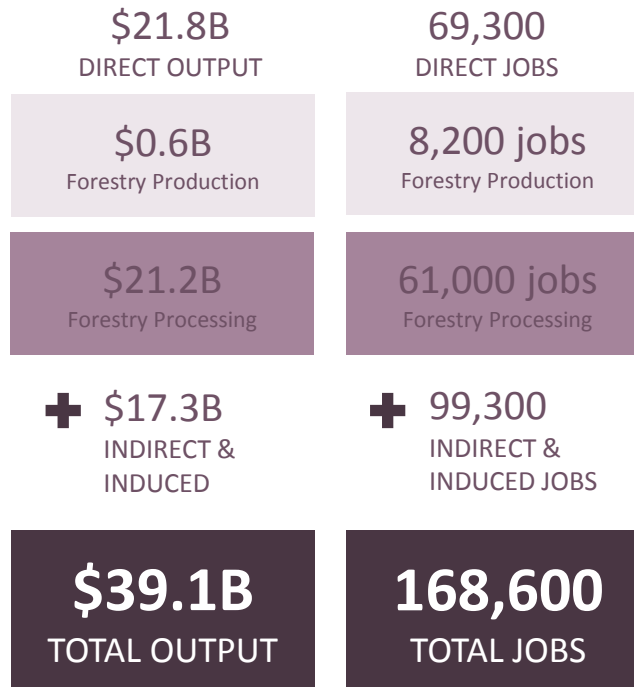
$21.8B
DIRECT OUTPUT

$0.6B
Forestry Production

$21.2B
Forestry Processing

+ $17.3B
INDIRECT & INDUCED

$39.1B
TOTAL OUTPUT

69,300
DIRECT JOBS

8,200 jobs
Forestry Production

61,000 jobs
Forestry Processing

+ 99,300
INDIRECT & INDUCED JOBS

168,600
TOTAL JOBS